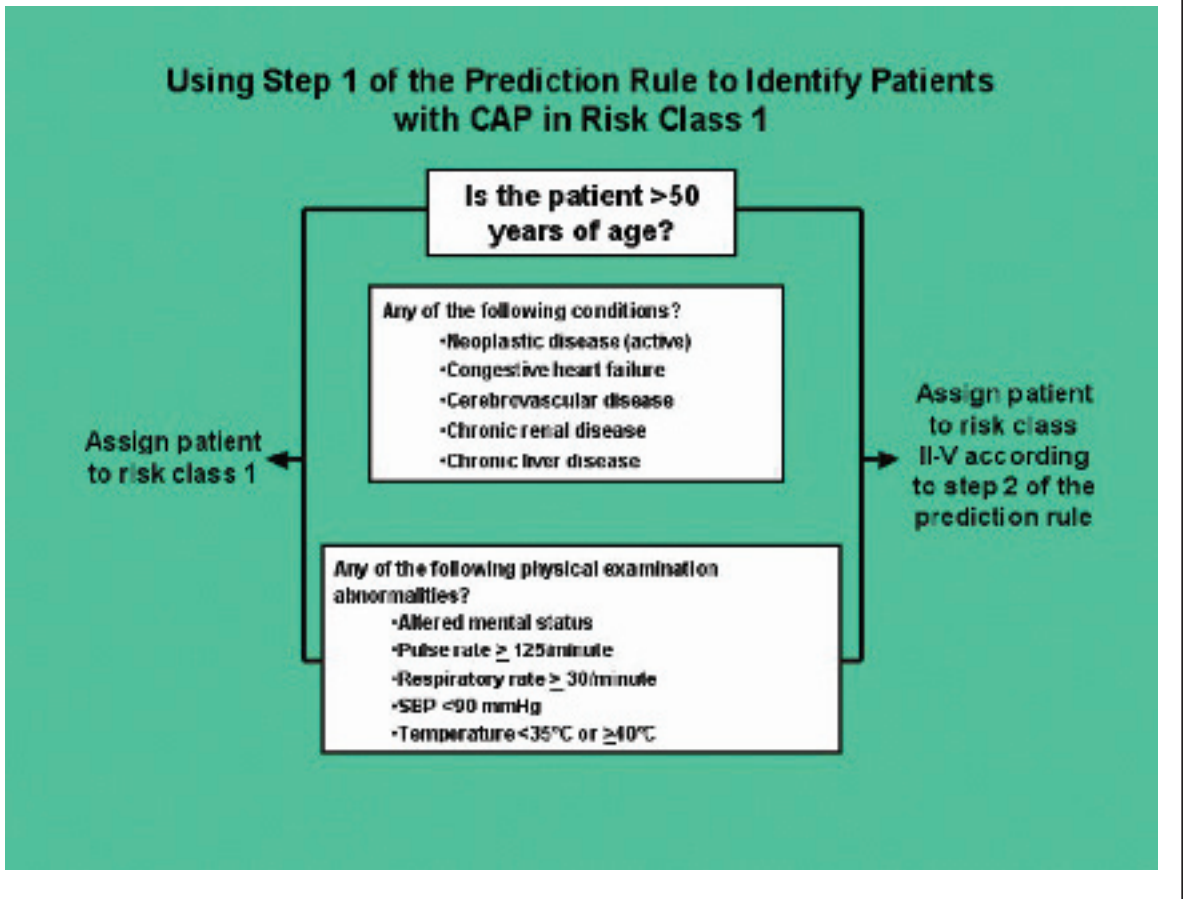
Using Step 1 of the Prediction Rule to Identify Patients with CAP in Risk Class 1

Is the patient >50 years of age?

Any of the following conditions?
•Neoplastic disease (active)
•Congestive heart failure
•Cerebrovascular disease
•Chronic renal disease
•Chronic liver disease

Assign patient to risk class 1

Assign patient to risk class II-V according to step 2 of the prediction rule

Any of the following physical examination abnormalities?
•Altered mental status
•Pulse rate $\geq$ 125/minute
•Respiratory rate $\geq$ 30/minute
•SBP <90 mmHg
•Temperature <35°C or $\geq$40°C